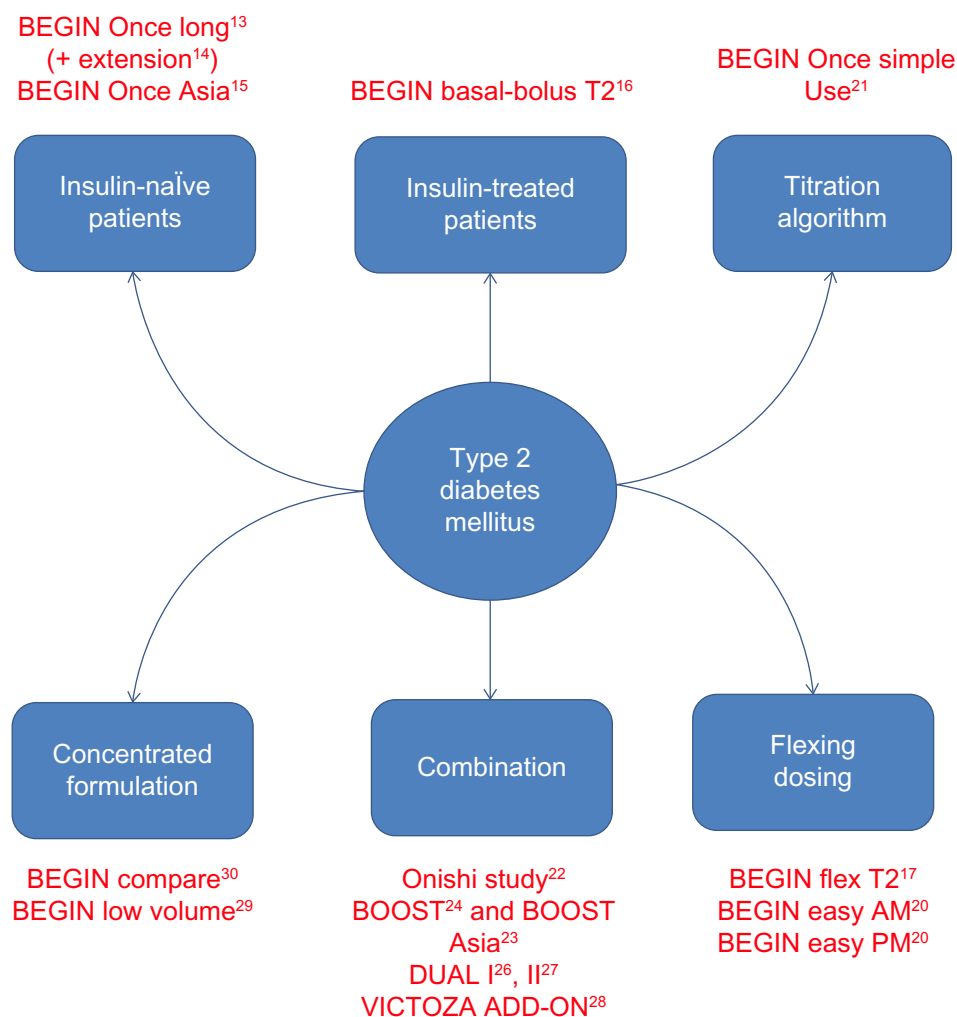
BEGIN Once long$^{13}$ (+ extension$^{14}$) BEGIN Once Asia$^{15}$

BEGIN basal-bolus T2$^{16}$

BEGIN Once simple Use$^{21}$

Insulin-naÏve patients

Insulin-treated patients

Titration algorithm

Type 2 diabetes mellitus

Concentrated formulation

Combination

Flexing dosing

BEGIN compare$^{30}$
BEGIN low volume$^{29}$

Onishi study$^{22}$
BOOST$^{24}$ and BOOST Asia$^{23}$
DUAL I$^{26}$, II$^{27}$
VICTOZA ADD-ON$^{28}$

BEGIN flex T2$^{17}$
BEGIN easy AM$^{20}$
BEGIN easy PM$^{20}$